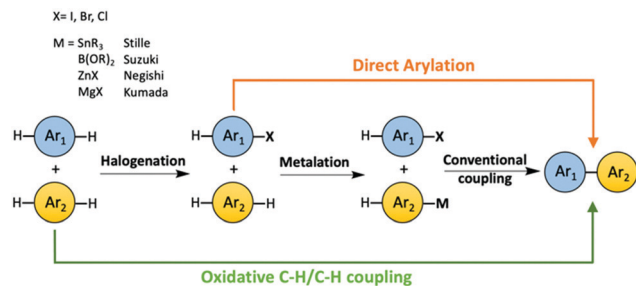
X= I, Br, Cl

M = SnR$_3$ Stille
B(OR)$_2$ Suzuki
ZnX Negishi
MgX Kumada

Direct Arylation

H– Ar$_1$ –H
+
H– Ar$_2$ –H

Halogenation

H– Ar$_1$ –X
+
H– Ar$_2$ –H

Metalation

H– Ar$_1$ –X
+
H– Ar$_2$ –M

Conventional coupling

Ar$_1$ – Ar$_2$

Oxidative C-H/C-H coupling